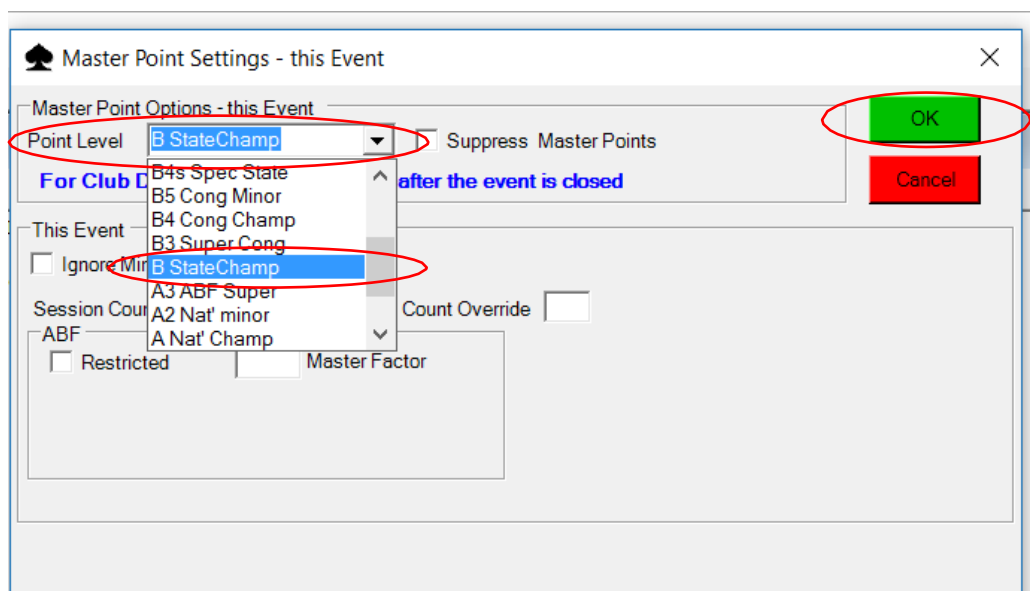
Master Point Settings - this Event

Master Point Options - this Event

Point Level B StateChamp

Suppress Master Points

For Club D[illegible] after the event is closed

OK

Cancel

B4s Spec State
B5 Cong Minor
B4 Cong Champ
B3 Super Cong
B StateChamp
A3 ABF Super
A2 Nat' minor
A Nat' Champ

This Event

Ignore Mi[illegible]

Session Cou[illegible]

Count Override

ABF

Restricted

Master Factor